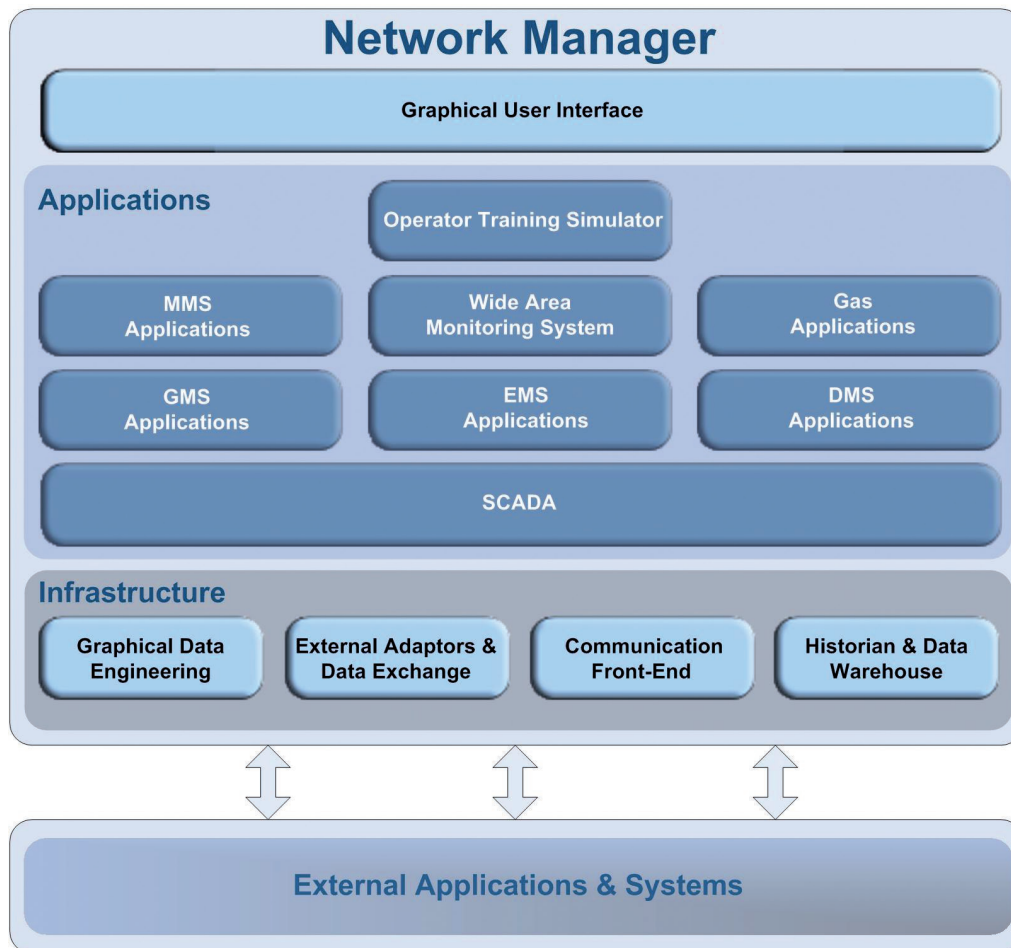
Network Manager

Graphical User Interface

Applications

Operator Training Simulator

MMS Applications

Wide Area Monitoring System

Gas Applications

GMS Applications

EMS Applications

DMS Applications

SCADA

Infrastructure

Graphical Data Engineering

External Adaptors & Data Exchange

Communication Front-End

Historian & Data Warehouse

External Applications & Systems